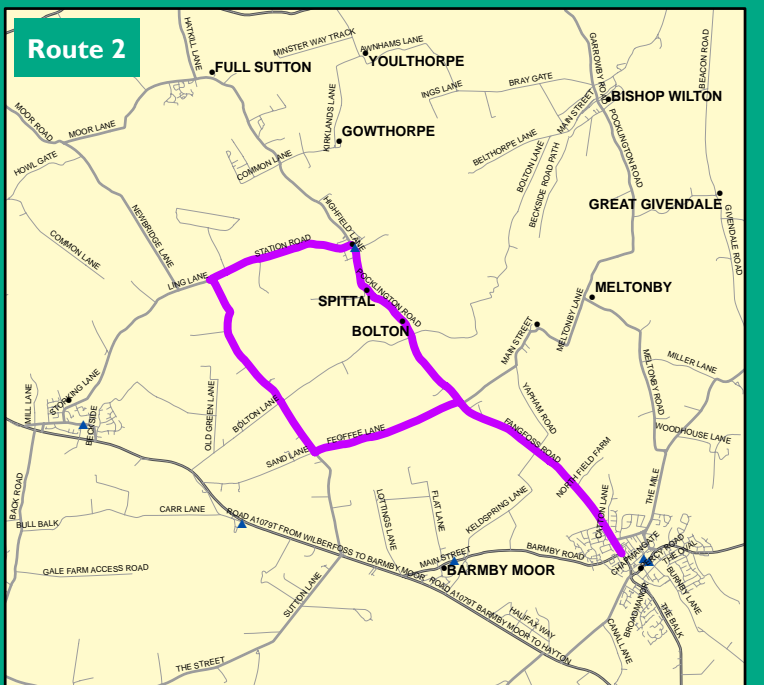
Route 2

HAYKILL LANE
FULL SUTTON
MINSTER WAY TRACK
AWNHAMS LANE
YOULTHORPE
GARROWBY ROAD
BEACON ROAD
BISHOP WILTON
BRAY GATE
INGS LANE
MAIN STREET
POCKLINGTON ROAD
MOOR ROAD
MOOR LANE
KIRKLANDS LANE
GOWTHORPE
BELTHORPE LANE
BOLTON LANE
BECKSIDE ROAD PATH
HOWL GATE
COMMON LANE
HIGHFIELD LANE
GREAT GIVENDALE
GIVENDALE ROAD
NEWBRIDGE LANE
COMMON LANE
STATION ROAD
LING LANE
POCKLINGTON ROAD
SPITTAL
MELTONBY
MELTONBY LANE
BOLTON
MAIN STREET
MILLER LANE
MELTONBY ROAD
YAPHAM ROAD
MILL LANE
STORKING LANE
BECKSIDE
OLD GREEN LANE
BOLTON LANE
FANGFOSS ROAD
WOODHOUSE LANE
FEOFFEE LANE
SAND LANE
NORTH FIELD FARM
THE MILE
BACK ROAD
CARR LANE
CAROLINE LANE
BULL BALK
ROAD A1079T FROM WILBERFOSS TO BARMBY MOOR
LOTTINGS LANE
FLAT LANE
KELDSPRING LANE
MAIN STREET
BARMBY ROAD
CHAPMANSGATE
THE OVAL
GALE FARM ACCESS ROAD
BARMBY MOOR
ROAD A1079T BARMBY MOOR TO HAYTON
SUTTON LANE
HALIFAX WAY
BROADMANS
BURNBY LANE
THE BALK
CAVIL LANE
THE STREET